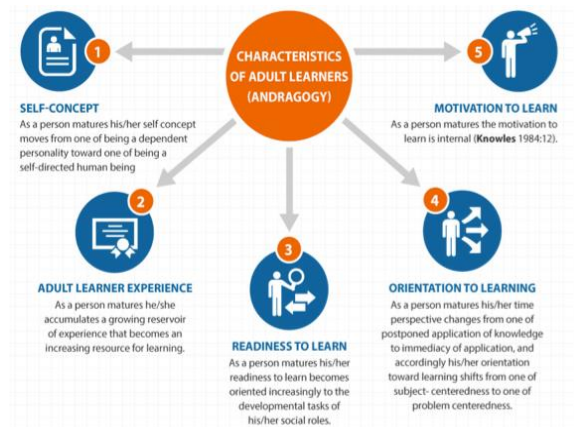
CHARACTERISTICS OF ADULT LEARNERS (ANDRAGOGY)

1

SELF-CONCEPT

As a person matures his/her self concept moves from one of being a dependent personality toward one of being a self-directed human being

5

MOTIVATION TO LEARN

As a person matures the motivation to learn is internal (Knowles 1984:12).

2

ADULT LEARNER EXPERIENCE

As a person matures he/she accumulates a growing reservoir of experience that becomes an increasing resource for learning.

3

READINESS TO LEARN

As a person matures his/her readiness to learn becomes oriented increasingly to the developmental tasks of his/her social roles.

4

ORIENTATION TO LEARNING

As a person matures his/her time perspective changes from one of postponed application of knowledge to immediacy of application, and accordingly his/her orientation toward learning shifts from one of subject- centeredness to one of problem centeredness.